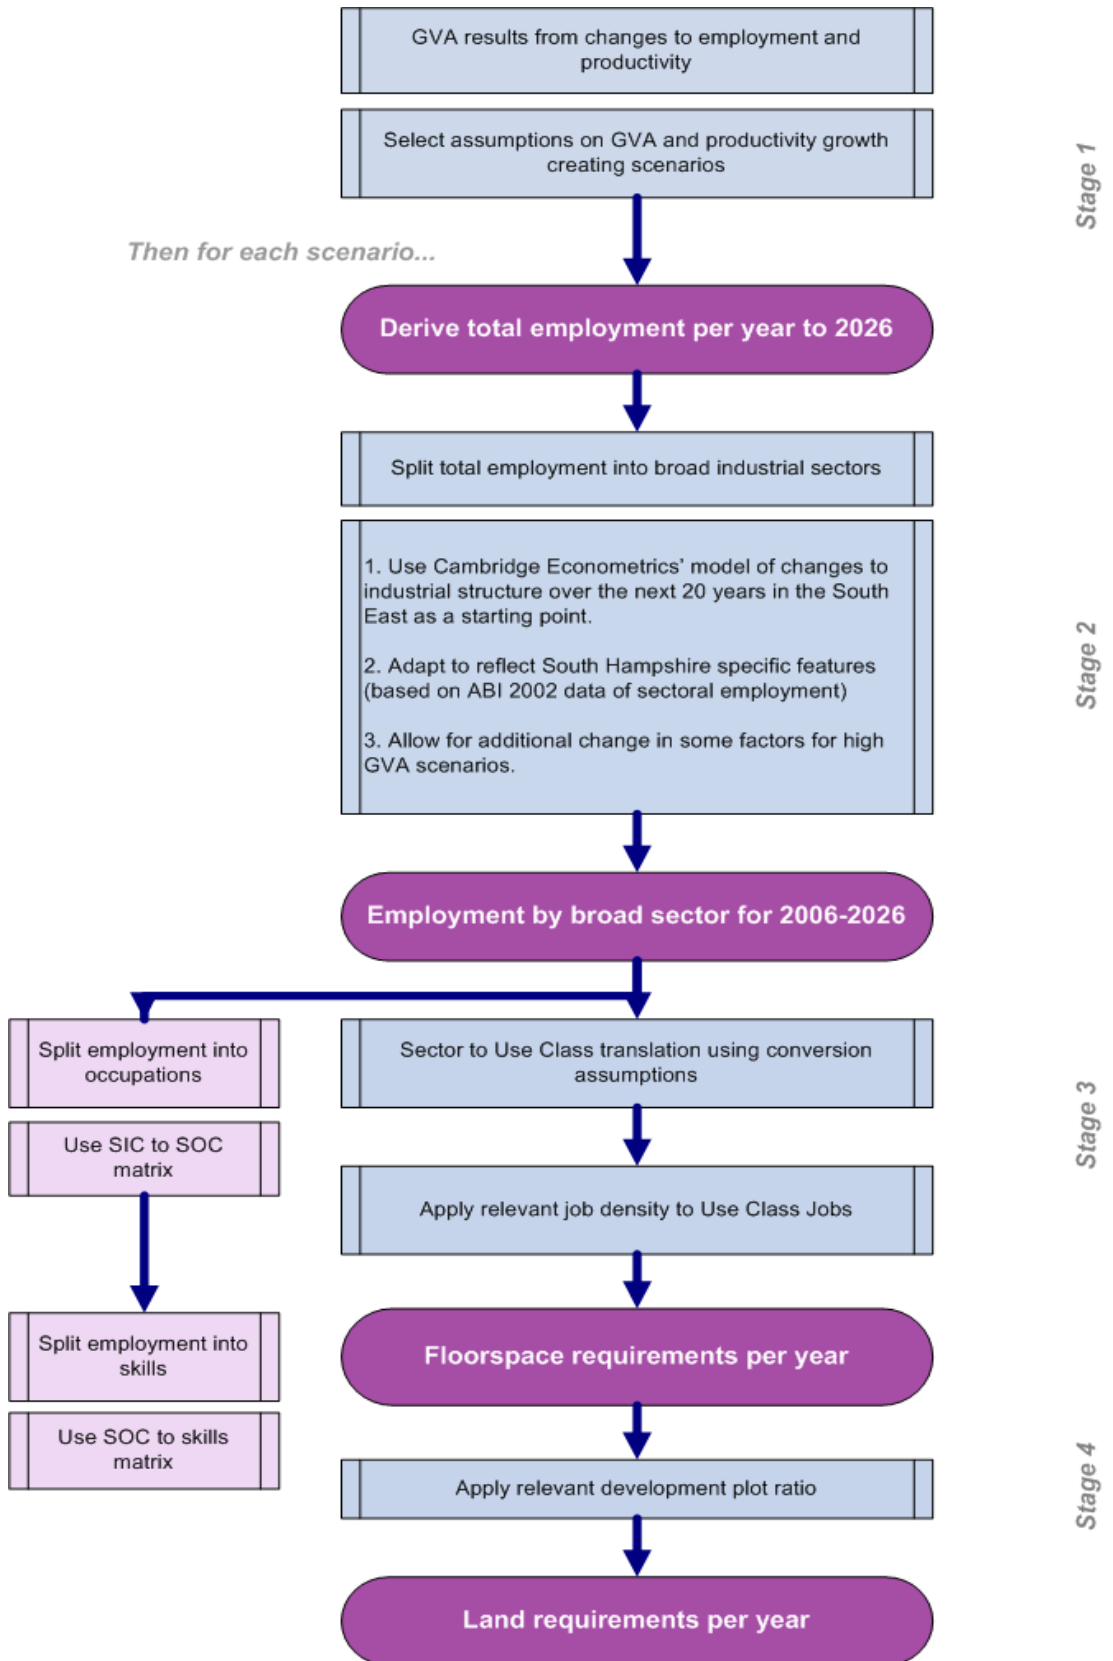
GVA results from changes to employment and productivity

Select assumptions on GVA and productivity growth creating scenarios

Stage 1

Then for each scenario...

Derive total employment per year to 2026

Split total employment into broad industrial sectors

1. Use Cambridge Econometrics' model of changes to industrial structure over the next 20 years in the South East as a starting point.

2. Adapt to reflect South Hampshire specific features (based on ABI 2002 data of sectoral employment)

3. Allow for additional change in some factors for high GVA scenarios.

Stage 2

Employment by broad sector for 2006-2026

Split employment into occupations

Use SIC to SOC matrix

Split employment into skills

Use SOC to skills matrix

Sector to Use Class translation using conversion assumptions

Apply relevant job density to Use Class Jobs

Stage 3

Floorspace requirements per year

Apply relevant development plot ratio

Stage 4

Land requirements per year